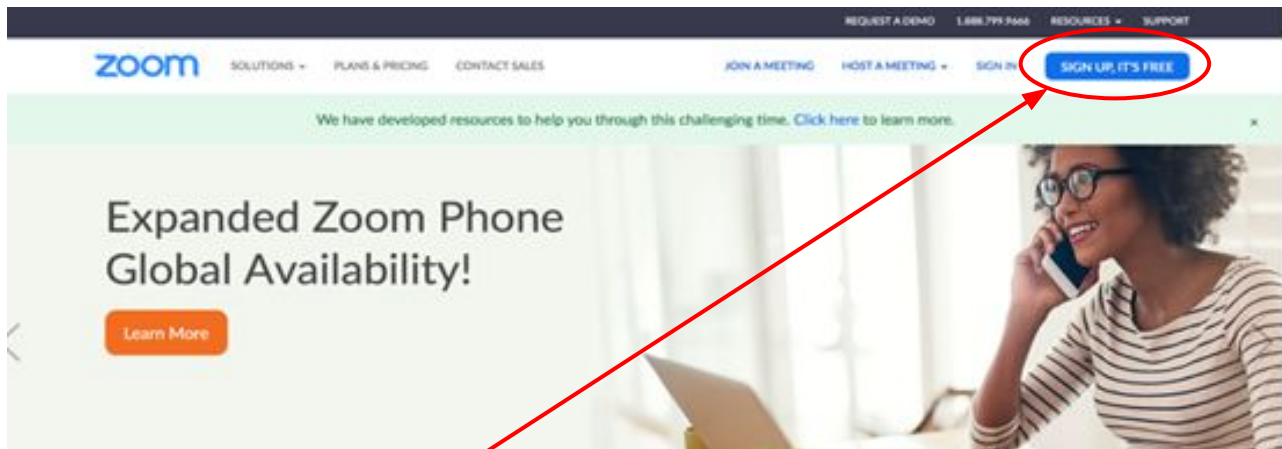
REQUEST A DEMO 1.888.799.9666 RESOURCES SUPPORT

zoom SOLUTIONS PLANS & PRICING CONTACT SALES JOIN A MEETING HOST A MEETING SIGN IN SIGN UP, IT'S FREE

We have developed resources to help you through this challenging time. Click here to learn more. ×

Expanded Zoom Phone Global Availability!

Learn More